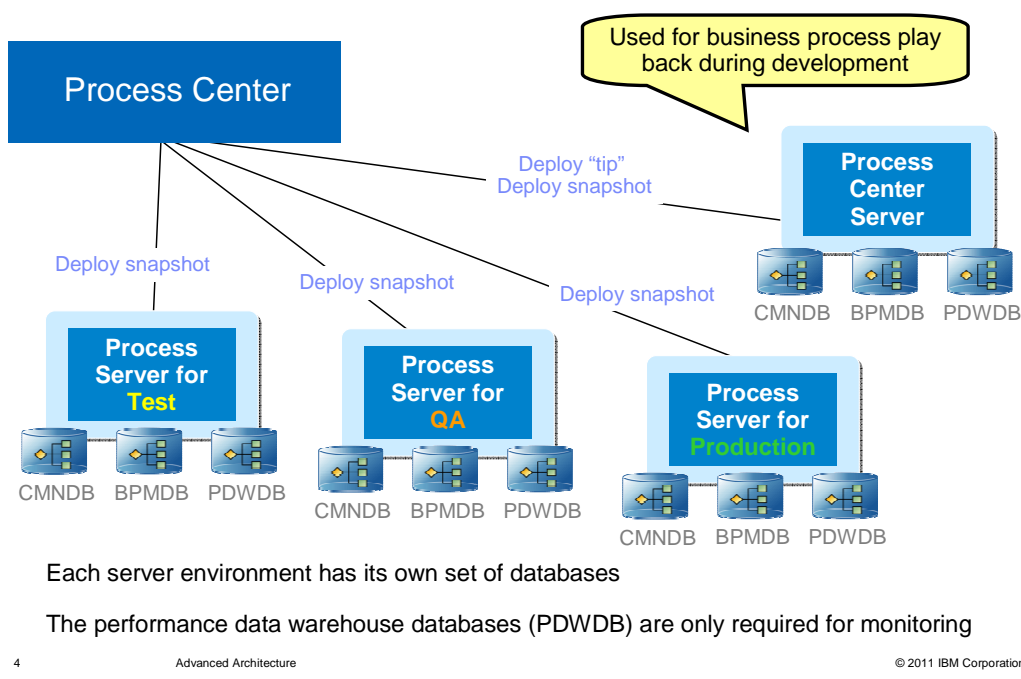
Process Center

Used for business process play back during development

Deploy “tip”
Deploy snapshot

Process Center Server

CMNDB BPMDB PDWDB

Deploy snapshot

Deploy snapshot

Deploy snapshot

Process Server for Test

CMNDB BPMDB PDWDB

Process Server for QA

CMNDB BPMDB PDWDB

Process Server for Production

CMNDB BPMDB PDWDB

Each server environment has its own set of databases

The performance data warehouse databases (PDWDB) are only required for monitoring

4 Advanced Architecture © 2011 IBM Corporatio